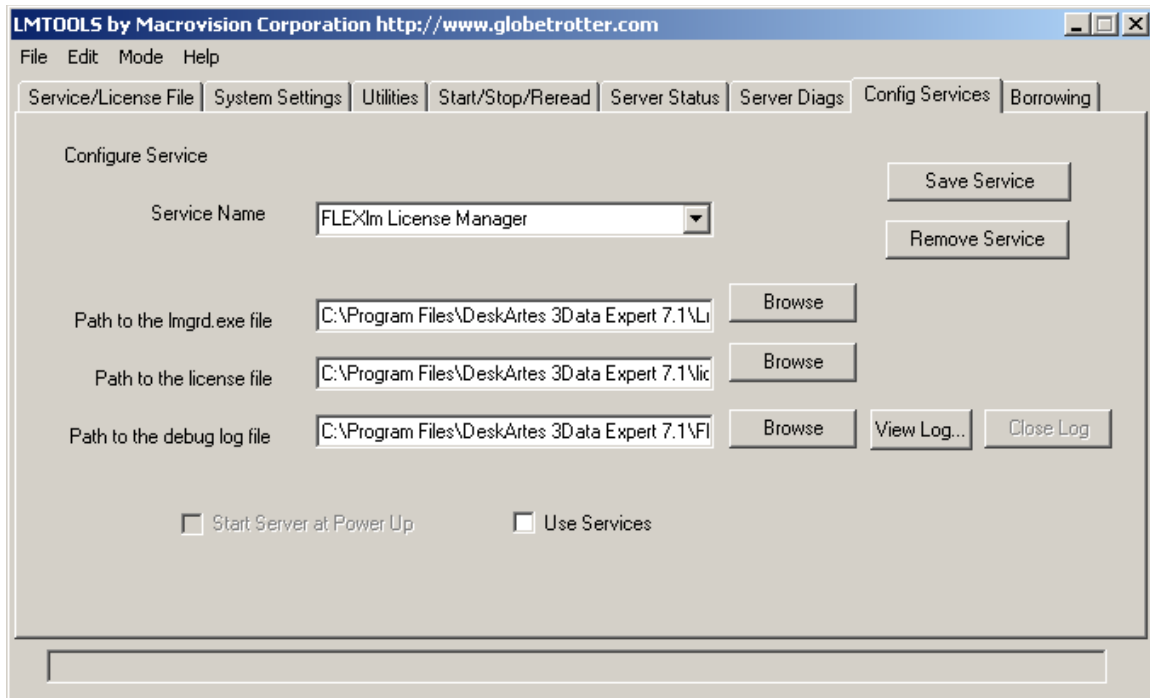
LMTOOLS by Macrovision Corporation http://www.globetrotter.com

File Edit Mode Help

Service/License File | System Settings | Utilities | Start/Stop/Reread | Server Status | Server Diags | Config Services | Borrowing

Configure Service

Save Service

Service Name FLEXlm License Manager

Remove Service

Path to the lmgrd.exe file C:\Program Files\DeskArtes 3Data Expert 7.1\L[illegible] Browse

Path to the license file C:\Program Files\DeskArtes 3Data Expert 7.1\lic Browse

Path to the debug log file C:\Program Files\DeskArtes 3Data Expert 7.1\Fl Browse View Log... Close Log

Start Server at Power Up

Use Services